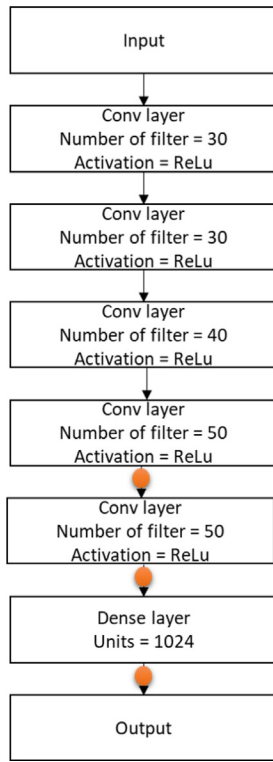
Input

Conv layer
Number of filter = 30
Activation = ReLu

Conv layer
Number of filter = 30
Activation = ReLu

Conv layer
Number of filter = 40
Activation = ReLu

Conv layer
Number of filter = 50
Activation = ReLu

Conv layer
Number of filter = 50
Activation = ReLu

Dense layer
Units = 1024

Output